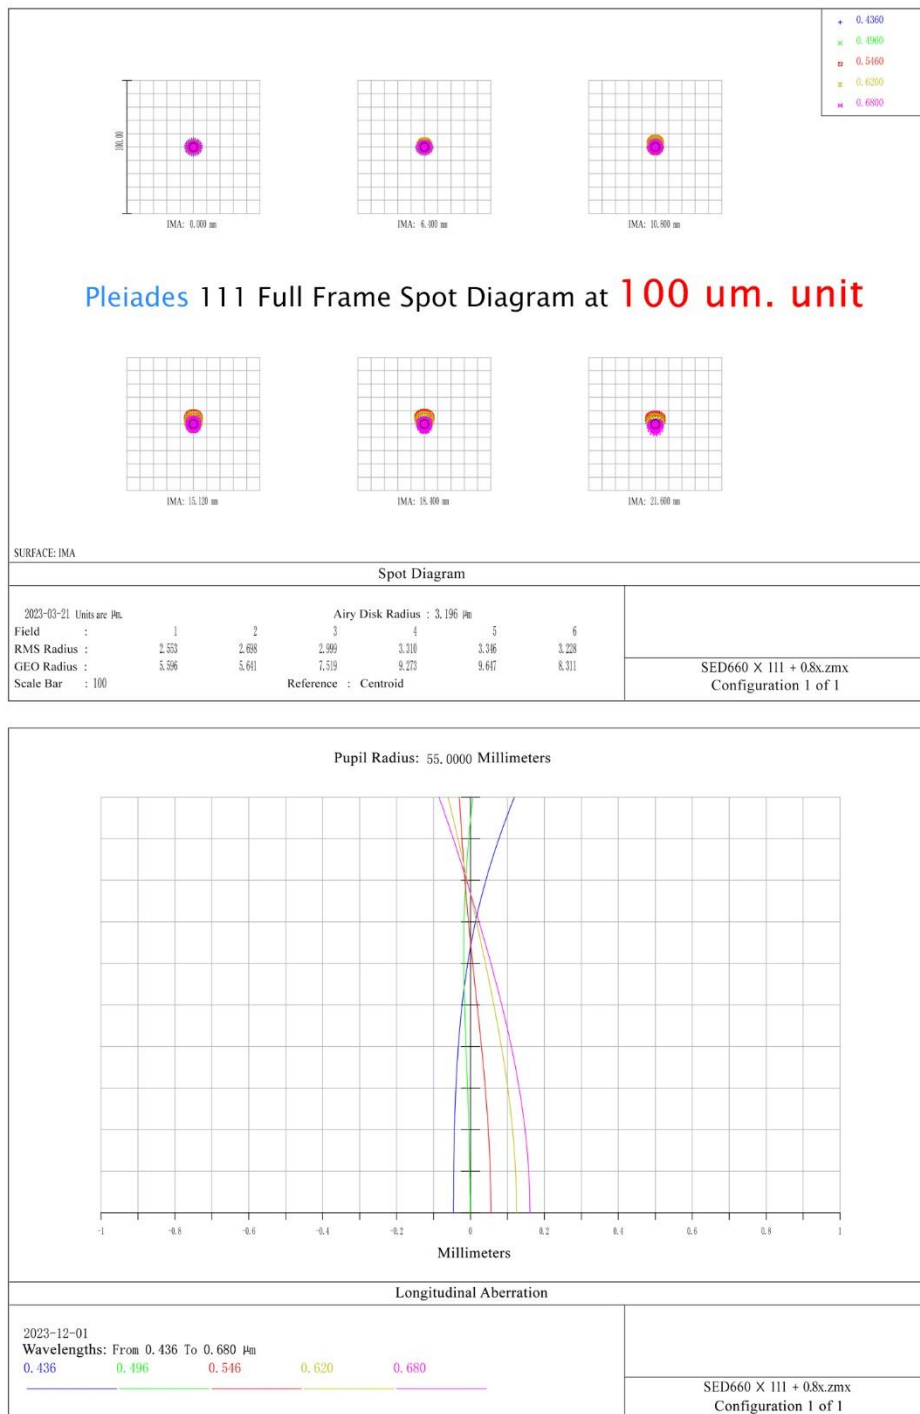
0.4360
0.4960
0.5460
0.6200
0.6800

100.00

IMA: 0.000 mm
IMA: 6.400 mm
IMA: 10.800 mm

Pleiades 111 Full Frame Spot Diagram at 100 um. unit

IMA: 15.120 mm
IMA: 18.400 mm
IMA: 21.600 mm

SURFACE: IMA

Spot Diagram

2023-03-21 Units are µm. Airy Disk Radius : 3.196 µm

| Field : | 1 | 2 | 3 | 4 | 5 | 6 |
|---|---|---|---|---|---|---|
| RMS Radius : | 2.553 | 2.698 | 2.999 | 3.310 | 3.346 | 3.228 |
| GEO Radius : | 5.596 | 5.641 | 7.519 | 9.273 | 9.647 | 8.311 |

Scale Bar : 100 Reference : Centroid

SED660 X 111 + 0.8x.zmx
Configuration 1 of 1

Pupil Radius: 55.0000 Millimeters

-1 -0.8 -0.6 -0.4 -0.2 0 0.2 0.4 0.6 0.8 1

Millimeters

Longitudinal Aberration

2023-12-01
Wavelengths: From 0.436 To 0.680 µm
0.436 0.496 0.546 0.620 0.680

SED660 X 111 + 0.8x.zmx
Configuration 1 of 1